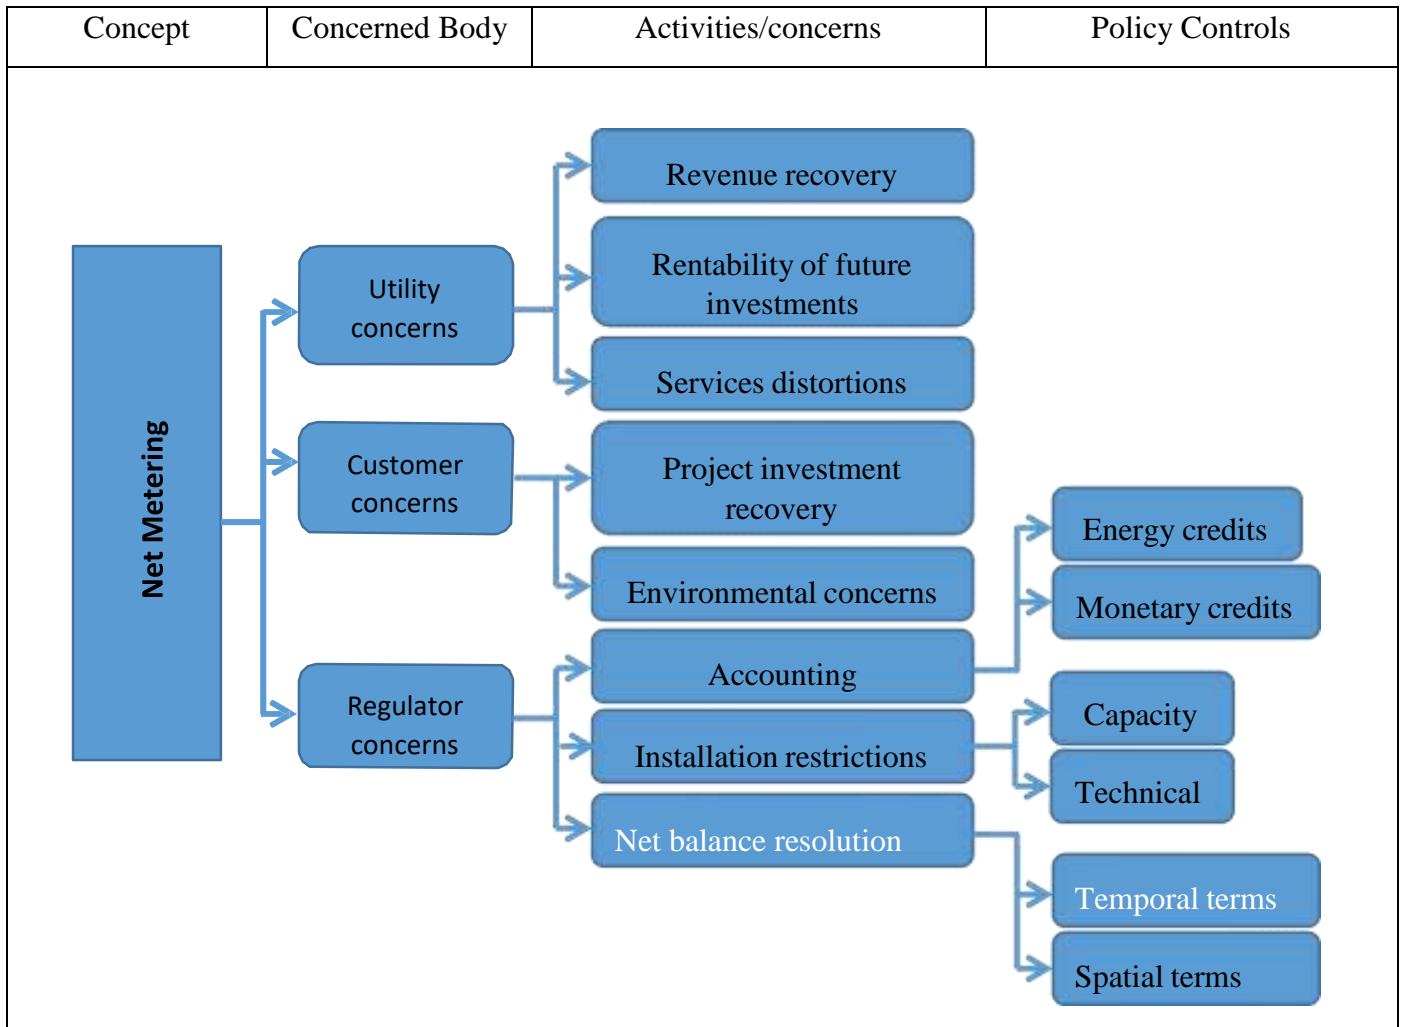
| Concept | Concerned Body | Activities/concerns | Policy Controls |
|---|---|---|---|

Net Metering

Utility concerns

Customer concerns

Regulator concerns

Revenue recovery

Rentability of future investments

Services distortions

Project investment recovery

Environmental concerns

Accounting

Installation restrictions

Net balance resolution

Energy credits

Monetary credits

Capacity

Technical

Temporal terms

Spatial terms